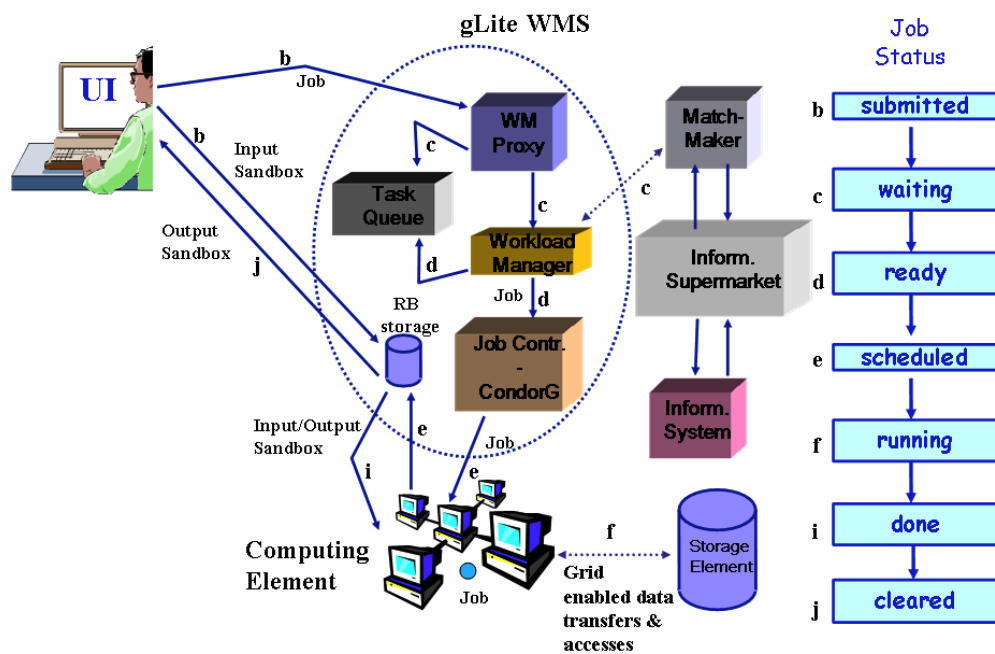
gLite WMS

Job Status

UI

b
Job

b
Input Sandbox

Output Sandbox

j

WM Proxy

c

Task Queue

c

Workload Manager

d

Job

d

RB storage

Job Contr. - CondorG

Match-Maker

c

Inform. Supermarket

Inform. System

Input/Output Sandbox

i

e

Job

e

Computing Element

Job

f

Storage Element

Grid enabled data transfers & accesses

b submitted
c waiting
d ready
e scheduled
f running
i done
j cleared